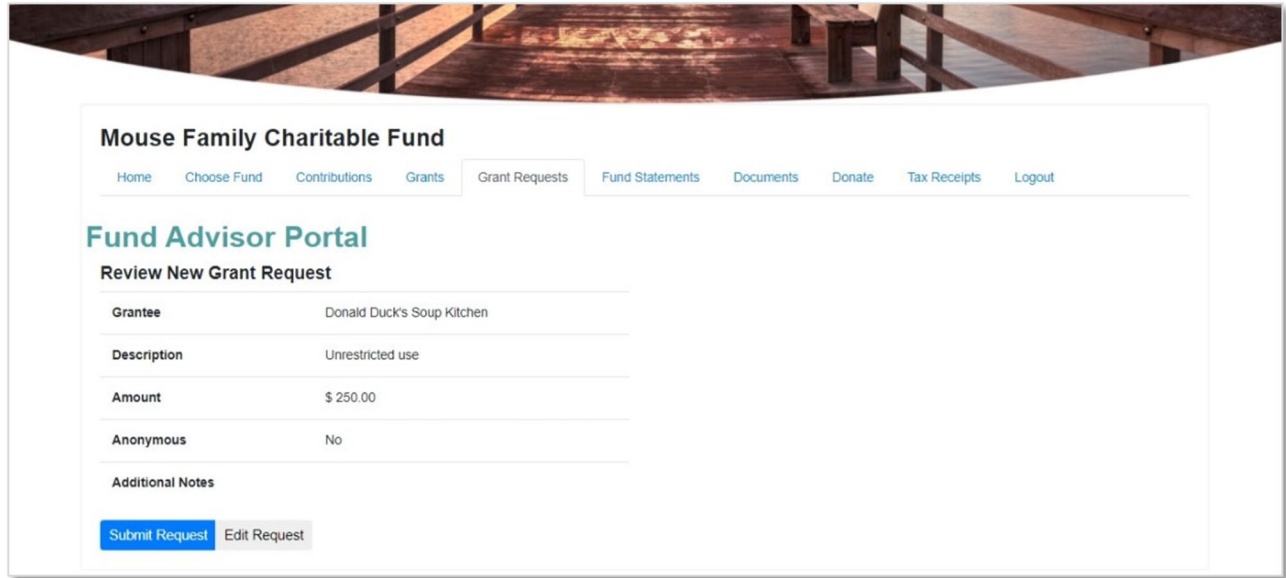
Mouse Family Charitable Fund

Home Choose Fund Contributions Grants Grant Requests Fund Statements Documents Donate Tax Receipts Logout

Fund Advisor Portal

Review New Grant Request

| | |
|---|---|
| Grantee | Donald Duck's Soup Kitchen |
| Description | Unrestricted use |
| Amount | \$ 250.00 |
| Anonymous | No |
| Additional Notes | |

Submit Request Edit Request